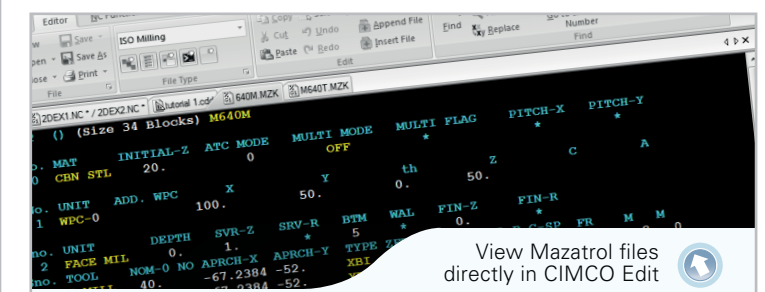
Editor
Save
Save As
Print
File
ISO Milling
File Type
Copy
Cut
Undo
Paste
Redo
Edit
Append File
Insert File
Find
Replace
Number
Find
2DEX1.NC * / 2DEX2.NC *
tutorial 1.cd*
640M.MZK
M640T.MZK
() (Size 34 Blocks) M640M
no. MAT INITIAL-Z ATC MODE MULTI MODE MULTI FLAG PITCH-X PITCH-Y
0 CBN STL 20. 0 OFF * * *
no. UNIT ADD. WPC X Y th Z C A
1 WPC-0 100. 50. 0. 50.
no. UNIT DEPTH SRV-Z SRV-R BTM WAL FIN-Z FIN-R
2 FACE MIL 0. 1. * 5 * 0. *
no. TOOL NOM-0 NO APRCH-X APRCH-Y TYPE
40. -67.2384 -52. XBI
-67.2384 -52.
View Mazatrol files directly in CIMCO Edit